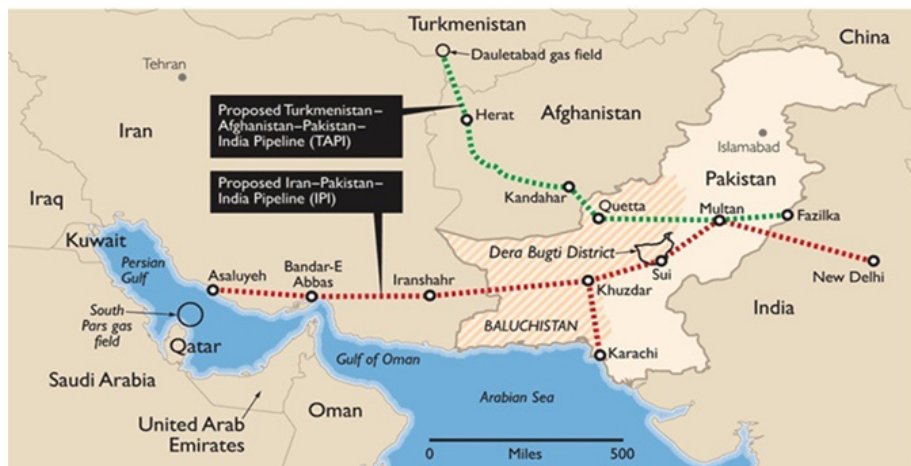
Turkmenistan
Dauletabad gas field
China
Tehran
Proposed Turkmenistan–Afghanistan–Pakistan–India Pipeline (TAPI)
Herat
Afghanistan
Iran
Islamabad
Proposed Iran–Pakistan–India Pipeline (IPI)
Pakistan
Iraq
Kandahar
Quetta
Multan
Fazilka
Kuwait
Persian Gulf
Dera Bugti District
Asaluyeh
Bandar-E Abbas
Iranshahr
Sui
New Delhi
Khuzdar
India
South Pars gas field
BALUCHISTAN
Qatar
Gulf of Oman
Karachi
Saudi Arabia
Arabian Sea
Oman
United Arab Emirates
0
Miles
500